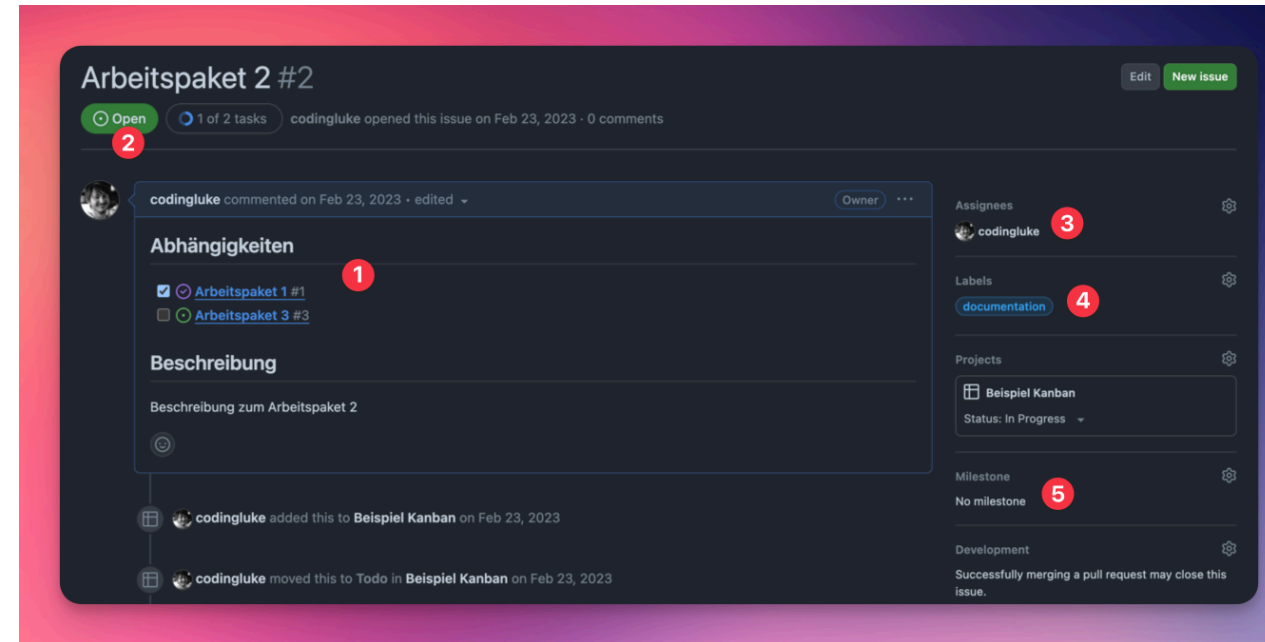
Arbeitspaket 2 #2

Edit New issue

Open 1 of 2 tasks codingluke opened this issue on Feb 23, 2023 · 0 comments

2

codingluke commented on Feb 23, 2023 • edited Owner ···

Abhängigkeiten

1

Arbeitspaket 1 #1
Arbeitspaket 3 #3

Beschreibung

Beschreibung zum Arbeitspaket 2

codingluke added this to Beispiel Kanban on Feb 23, 2023

codingluke moved this to Todo in Beispiel Kanban on Feb 23, 2023

Assignees
codingluke 3

Labels
documentation 4

Projects
Beispiel Kanban
Status: In Progress

Milestone
No milestone 5

Development
Successfully merging a pull request may close this issue.